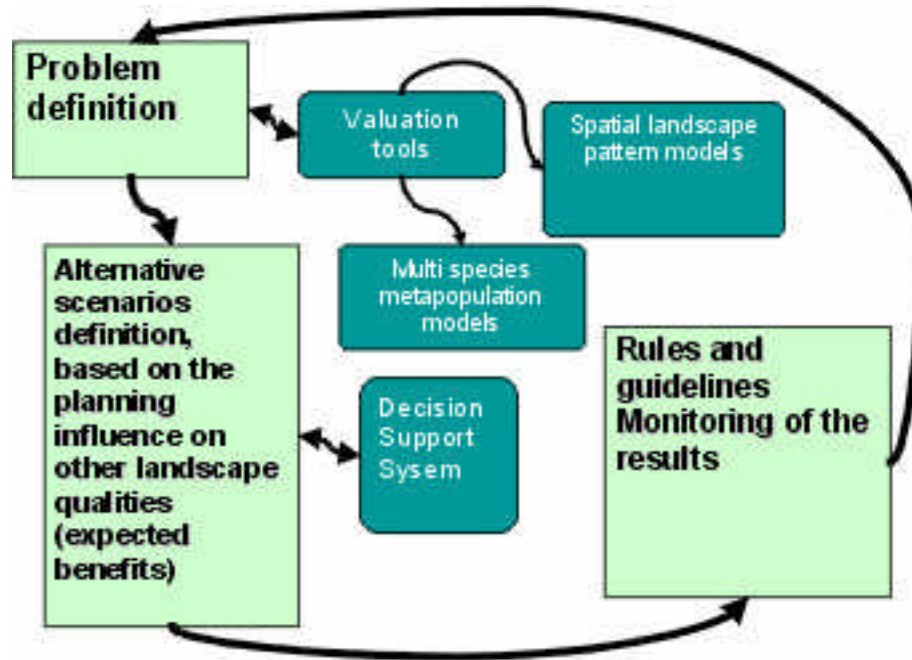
Problem definition

Valuation tools

Spatial landscape pattern models

Multi species metapopulation models

Alternative scenarios definition, based on the planning influence on other landscape qualities (expected benefits)

Decision Support Sysem

Rules and guidelines Monitoring of the results